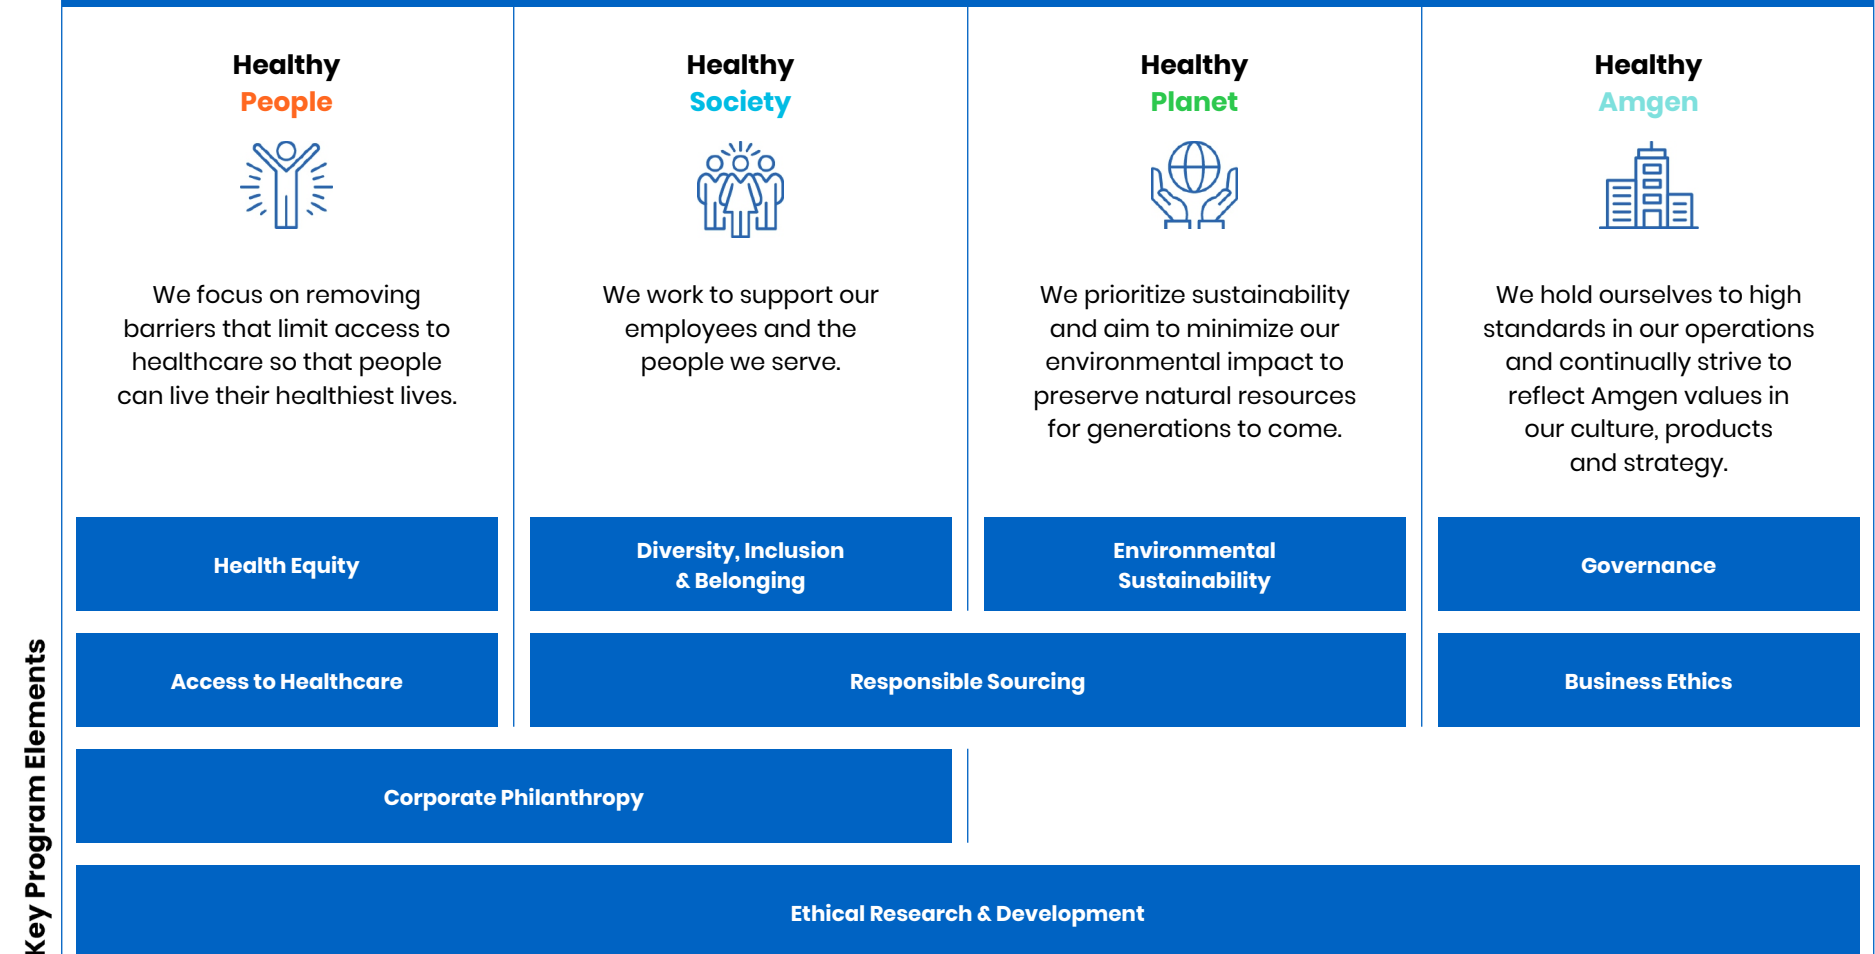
Healthy People

We focus on removing barriers that limit access to healthcare so that people can live their healthiest lives.

Healthy Society

We work to support our employees and the people we serve.

Healthy Planet

We prioritize sustainability and aim to minimize our environmental impact to preserve natural resources for generations to come.

Healthy Amgen

We hold ourselves to high standards in our operations and continually strive to reflect Amgen values in our culture, products and strategy.

Key Program Elements

Health Equity

Diversity, Inclusion & Belonging

Environmental Sustainability

Governance

Access to Healthcare

Responsible Sourcing

Business Ethics

Corporate Philanthropy

Ethical Research & Development